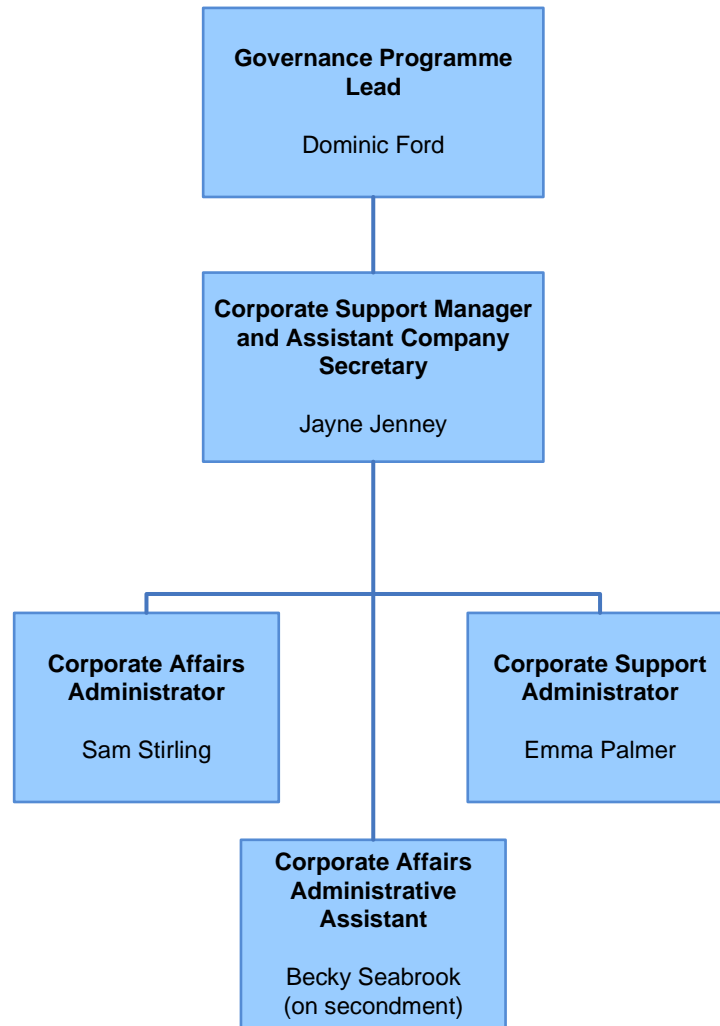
**Governance Programme Lead**

Dominic Ford

**Corporate Support Manager and Assistant Company Secretary**

Jayne Jenney

**Corporate Affairs Administrator**

Sam Stirling

**Corporate Support Administrator**

Emma Palmer

**Corporate Affairs Administrative Assistant**

Becky Seabrook
(on secondment)